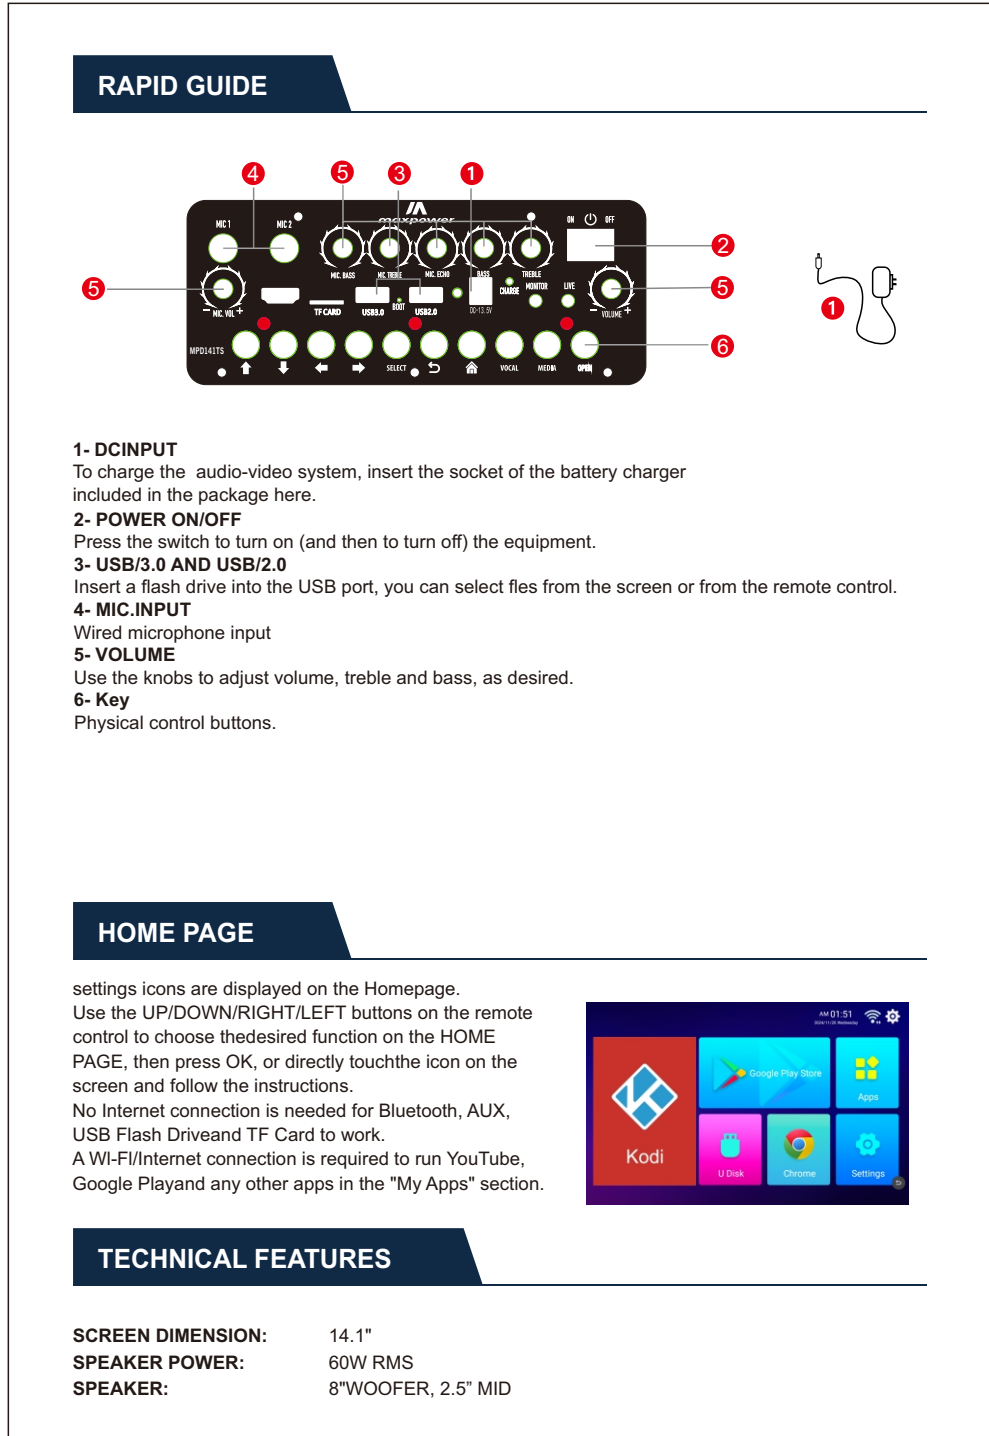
RAPID GUIDE

4 5 3 1

maxpower

MIC 1 MIC 2 ON OFF

2

5 5

MIC. BASS MIC. TREBLE MIC. ECHO BASS TREBLE

CHARGE MONITOR LIVE

MIC. VOL TF CARD USB3.0 BOOT USB2.0 DC-13.5V VOLUME

MPD141TS

SELECT VOCAL MEDIA OPEN

6

1

1- DCINPUT
To charge the audio-video system, insert the socket of the battery charger included in the package here.
2- POWER ON/OFF
Press the switch to turn on (and then to turn off) the equipment.
3- USB/3.0 AND USB/2.0
Insert a flash drive into the USB port, you can select fles from the screen or from the remote control.
4- MIC.INPUT
Wired microphone input
5- VOLUME
Use the knobs to adjust volume, treble and bass, as desired.
6- Key
Physical control buttons.

HOME PAGE

settings icons are displayed on the Homepage.
Use the UP/DOWN/RIGHT/LEFT buttons on the remote control to choose thedesired function on the HOME PAGE, then press OK, or directly touchthe icon on the screen and follow the instructions.
No Internet connection is needed for Bluetooth, AUX, USB Flash Driveand TF Card to work.
A WI-FI/Internet connection is required to run YouTube, Google Playand any other apps in the "My Apps" section.

AM 01:51

Kodi

Google Play Store

Apps

U Disk

Chrome

Settings

TECHNICAL FEATURES

| | |
|---|---|
| SCREEN DIMENSION: | 14.1" |
| SPEAKER POWER: | 60W RMS |
| SPEAKER: | 8"WOOFER, 2.5” MID |